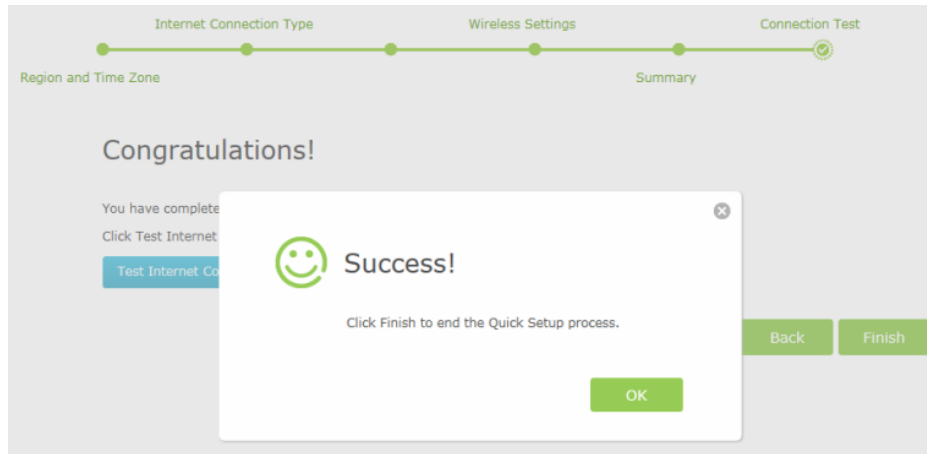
Internet Connection Type

Wireless Settings

Connection Test

Region and Time Zone

Summary

Congratulations!

You have complete

Click Test Internet

Test Internet Co

Success!

Click Finish to end the Quick Setup process.

Back

Finish

OK